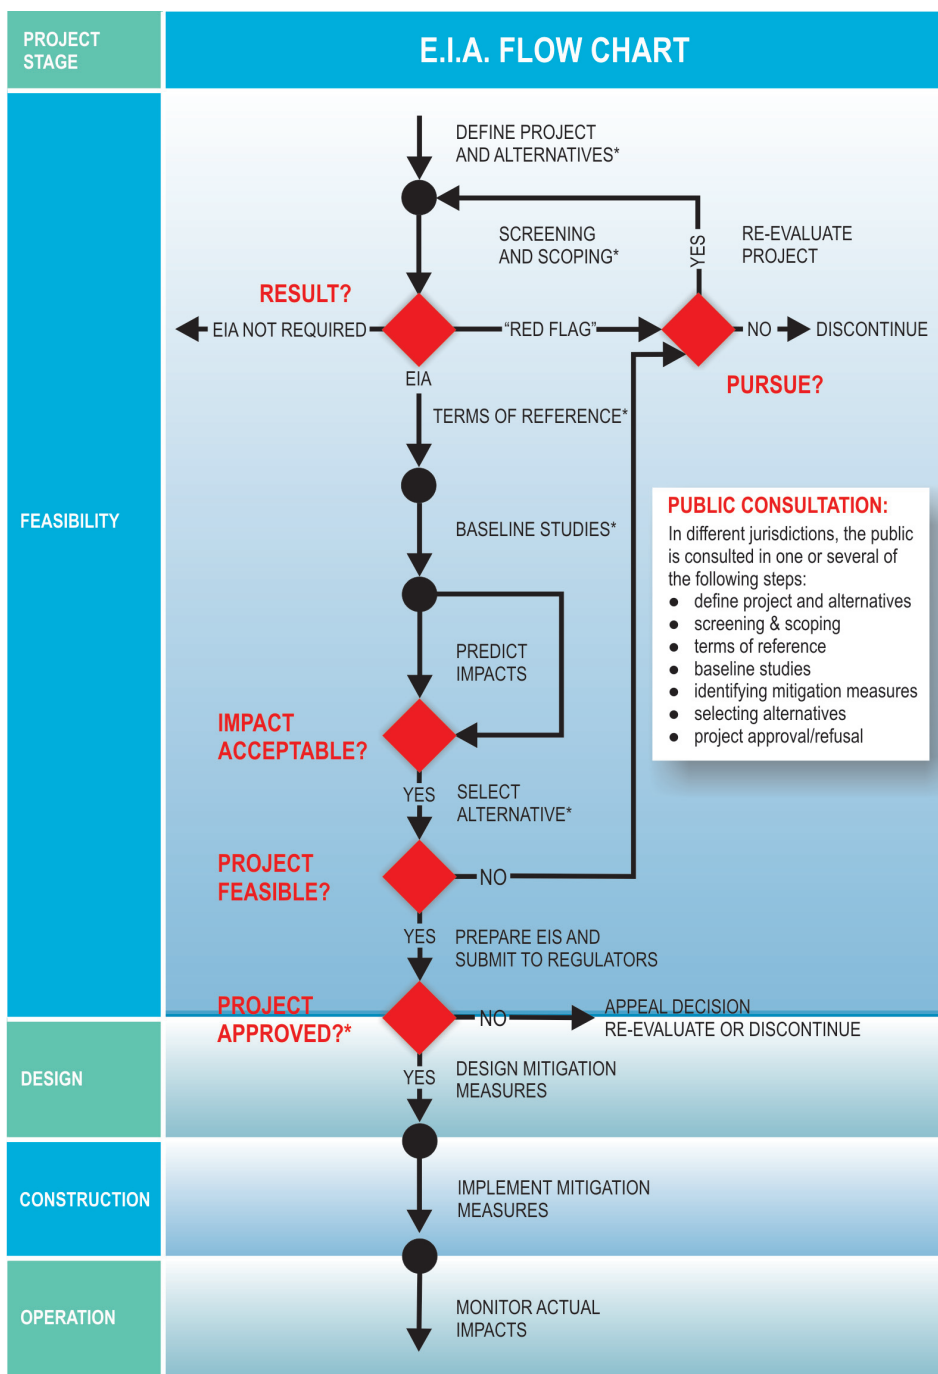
PROJECT STAGE

E.I.A. FLOW CHART

FEASIBILITY

DEFINE PROJECT AND ALTERNATIVES*

SCREENING AND SCOPING*

YES

RE-EVALUATE PROJECT

RESULT?

EIA NOT REQUIRED

"RED FLAG"

NO

DISCONTINUE

EIA

PURSUE?

TERMS OF REFERENCE*

BASELINE STUDIES*

PUBLIC CONSULTATION:

In different jurisdictions, the public is consulted in one or several of the following steps:

- define project and alternatives
- screening & scoping
- terms of reference
- baseline studies
- identifying mitigation measures
- selecting alternatives
- project approval/refusal

PREDICT IMPACTS

IMPACT ACCEPTABLE?

YES

SELECT ALTERNATIVE*

PROJECT FEASIBLE?

NO

YES

PREPARE EIS AND SUBMIT TO REGULATORS

PROJECT APPROVED?*

NO

APPEAL DECISION RE-EVALUATE OR DISCONTINUE

DESIGN

YES

DESIGN MITIGATION MEASURES

CONSTRUCTION

IMPLEMENT MITIGATION MEASURES

OPERATION

MONITOR ACTUAL IMPACTS